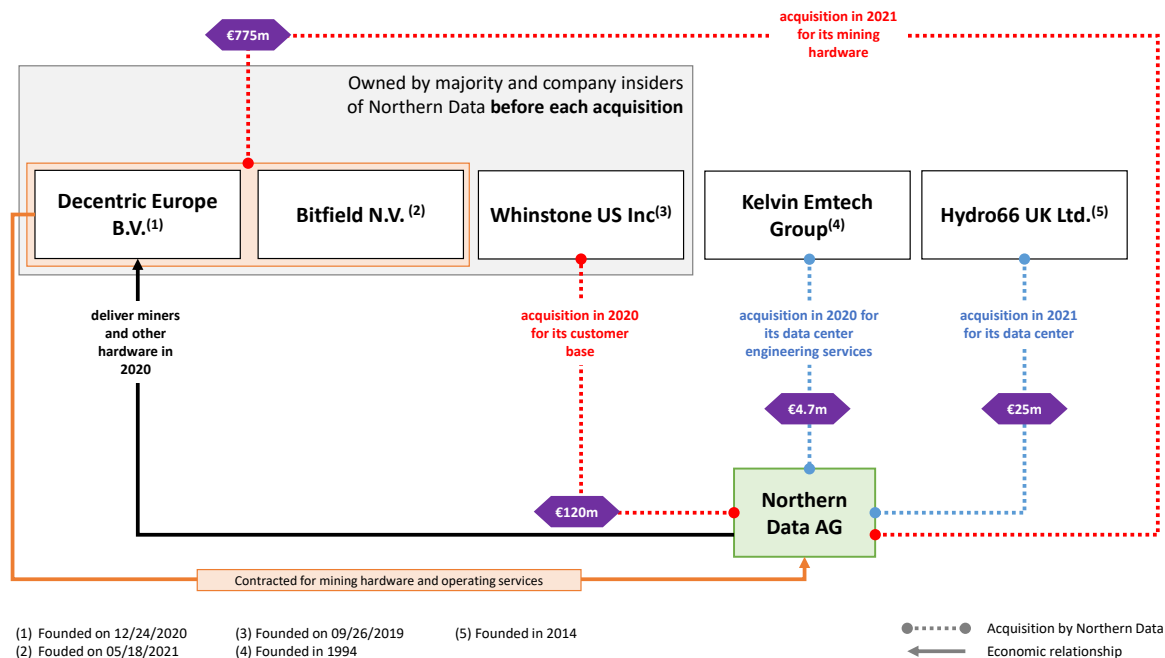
€775m

acquisition in 2021 for its mining hardware

Owned by majority and company insiders of Northern Data **before each acquisition**

Decentric Europe B.V.$^{(1)}$

Bitfield N.V. $^{(2)}$

Whinstone US Inc$^{(3)}$

Kelvin Emtech Group$^{(4)}$

Hydro66 UK Ltd.$^{(5)}$

deliver miners and other hardware in 2020

acquisition in 2020 for its customer base

acquisition in 2020 for its data center engineering services

acquisition in 2021 for its data center

€4.7m

€25m

€120m

Northern Data AG

Contracted for mining hardware and operating services

(1) Founded on 12/24/2020
(2) Fouded on 05/18/2021
(3) Founded on 09/26/2019
(4) Founded in 1994
(5) Founded in 2014

Acquisition by Northern Data
Economic relationship